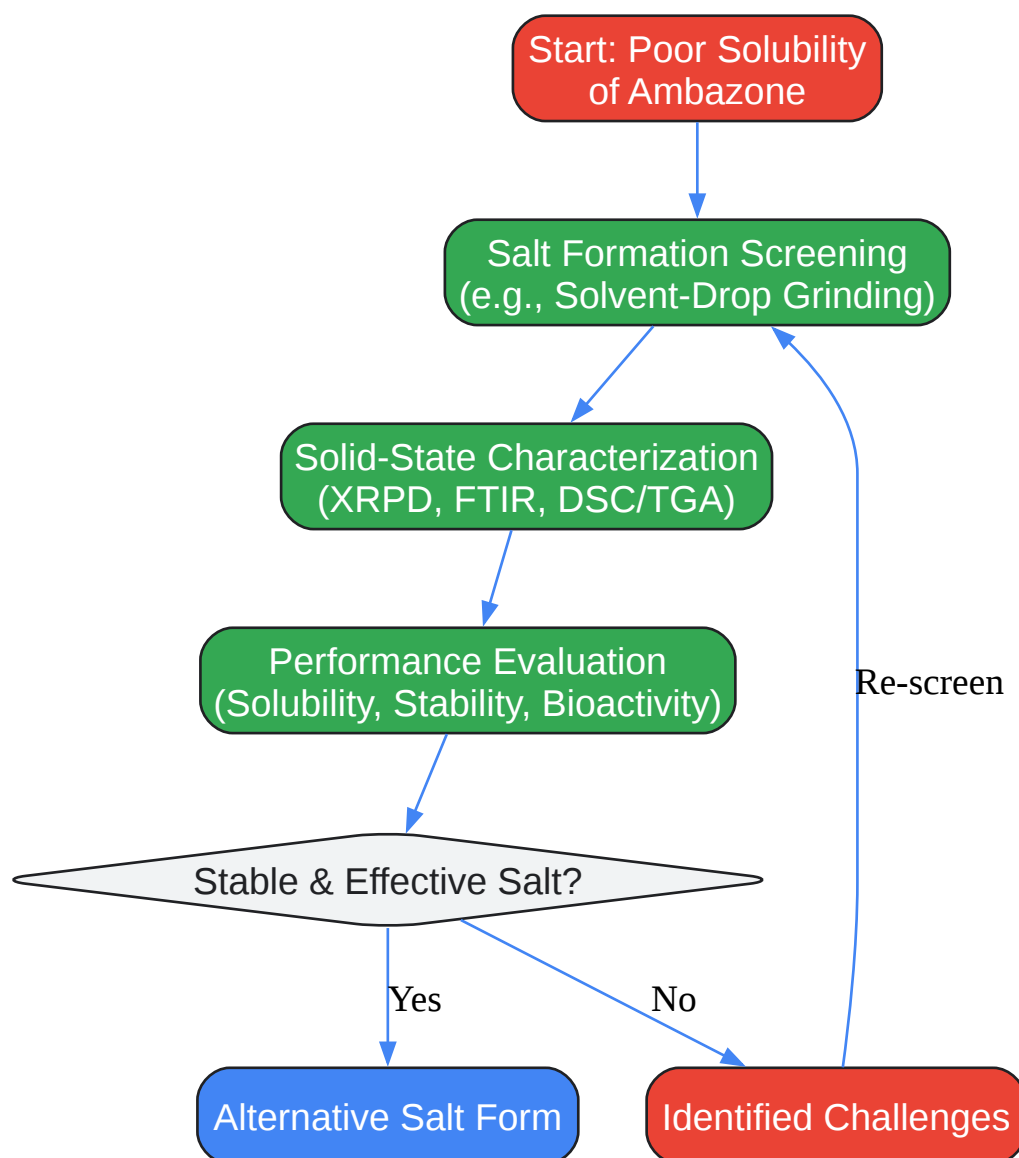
Start: Poor Solubility of Ambazone

Salt Formation Screening (e.g., Solvent-Drop Grinding)

Solid-State Characterization (XRPD, FTIR, DSC/TGA)

Performance Evaluation (Solubility, Stability, Bioactivity)

Stable & Effective Salt?

Yes

No

Alternative Salt Form

Identified Challenges

Re-screen